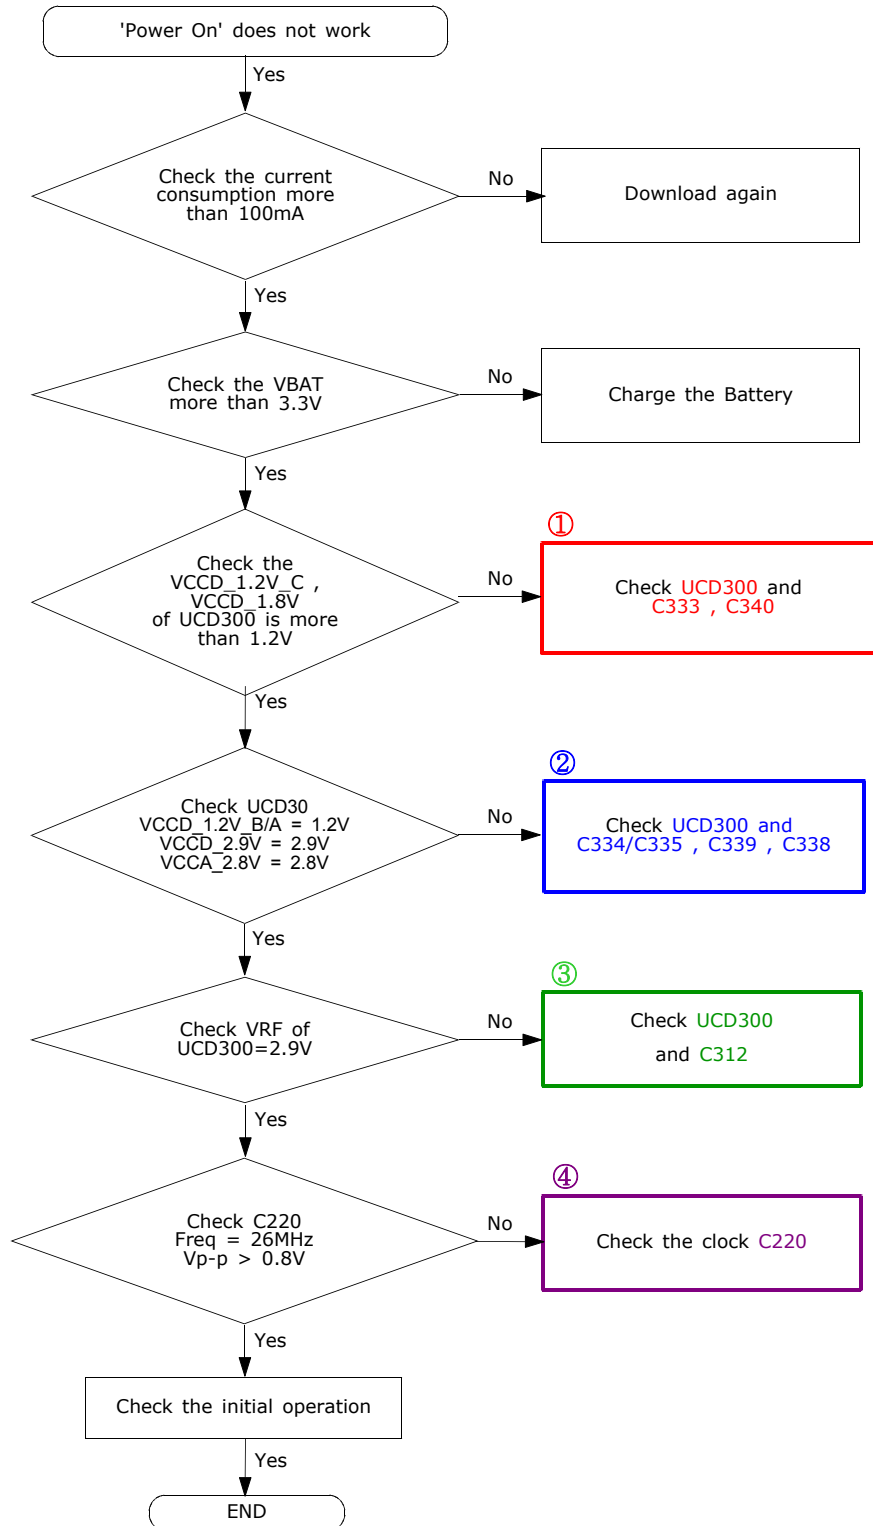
'Power On' does not work

Yes

Check the current consumption more than 100mA

No

Download again

Yes

Check the VBAT more than 3.3V

No

Charge the Battery

Yes

Check the VCCD_1.2V_C , VCCD_1.8V of UCD300 is more than 1.2V

No

①

Check UCD300 and C333 , C340

Yes

Check UCD30 VCCD_1.2V_B/A = 1.2V VCCD_2.9V = 2.9V VCCA_2.8V = 2.8V

No

②

Check UCD300 and C334/C335 , C339 , C338

Yes

Check VRF of UCD300=2.9V

No

③

Check UCD300 and C312

Yes

Check C220 Freq = 26MHz Vp-p > 0.8V

No

④

Check the clock C220

Yes

Check the initial operation

Yes

END